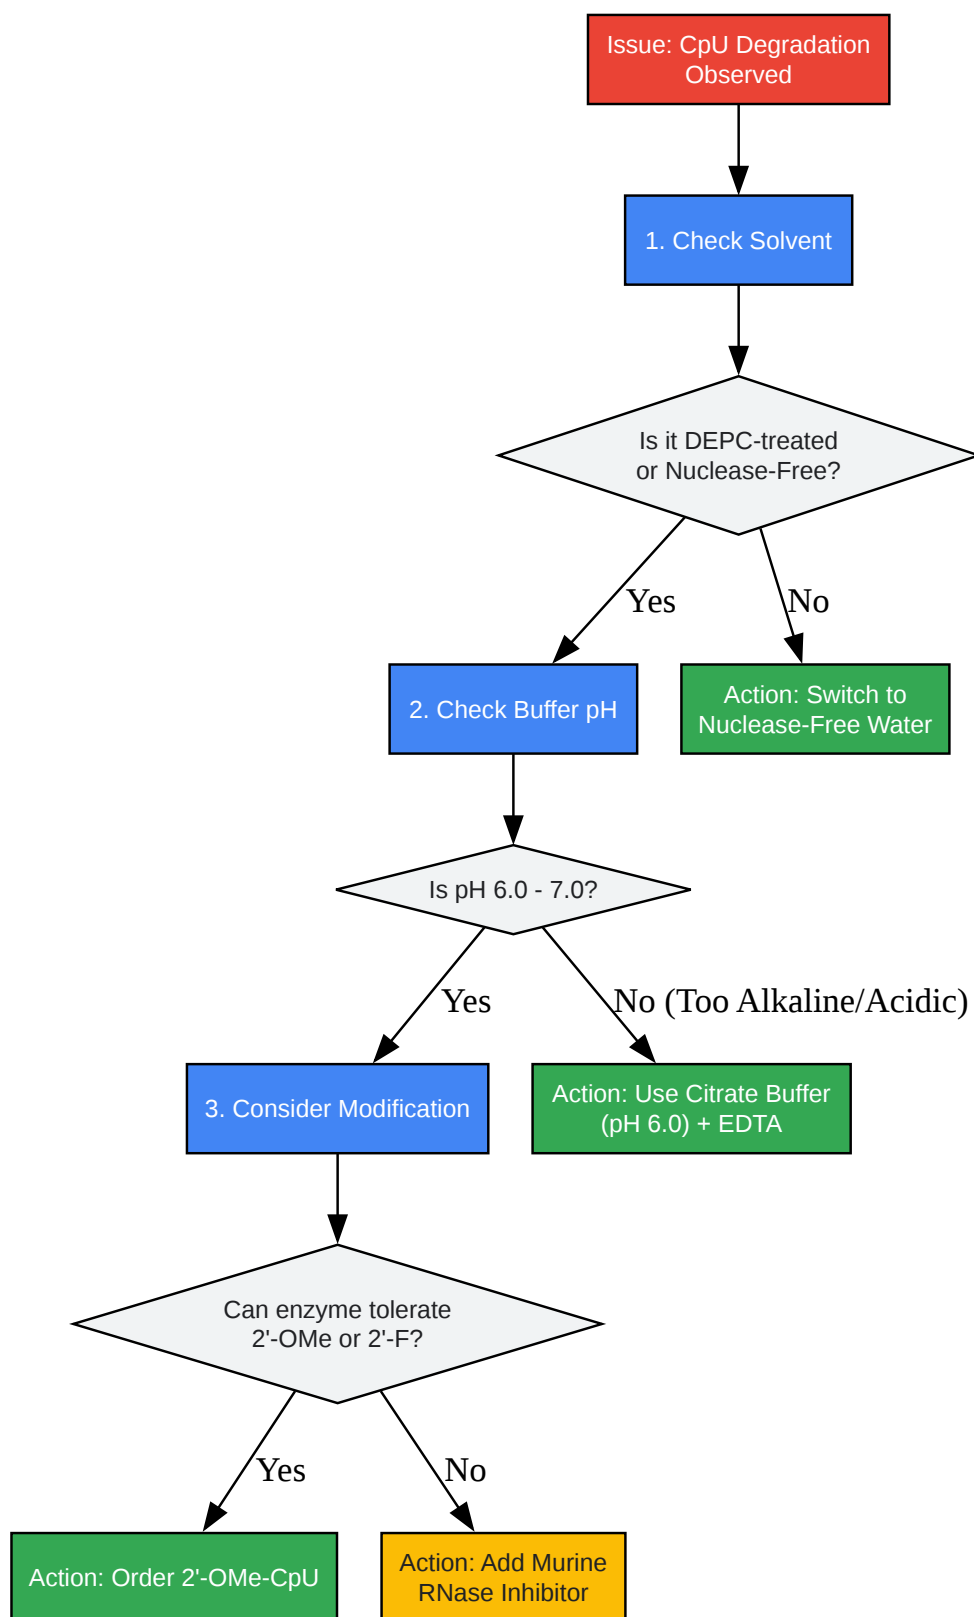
Issue: CpU Degradation Observed

1. Check Solvent

Is it DEPC-treated or Nuclease-Free?

Yes

No

2. Check Buffer pH

Action: Switch to Nuclease-Free Water

Is pH 6.0 - 7.0?

Yes

No (Too Alkaline/Acidic)

3. Consider Modification

Action: Use Citrate Buffer (pH 6.0) + EDTA

Can enzyme tolerate 2'-OMe or 2'-F?

Yes

No

Action: Order 2'-OMe-CpU

Action: Add Murine RNase Inhibitor